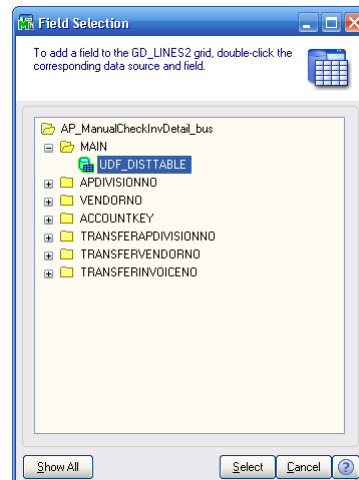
Field Selection

To add a field to the GD_LINES2 grid, double-click the corresponding data source and field.

AP_ManualCheckInvDetail_bus
MAIN
UDF_DISTTABLE
APDIVISIONNO
VENDORNO
ACCOUNTKEY
TRANSFERAPDIVISIONNO
TRANSFERVENDORNO
TRANSFERINVOICENO

Show All
Select
Cancel
?